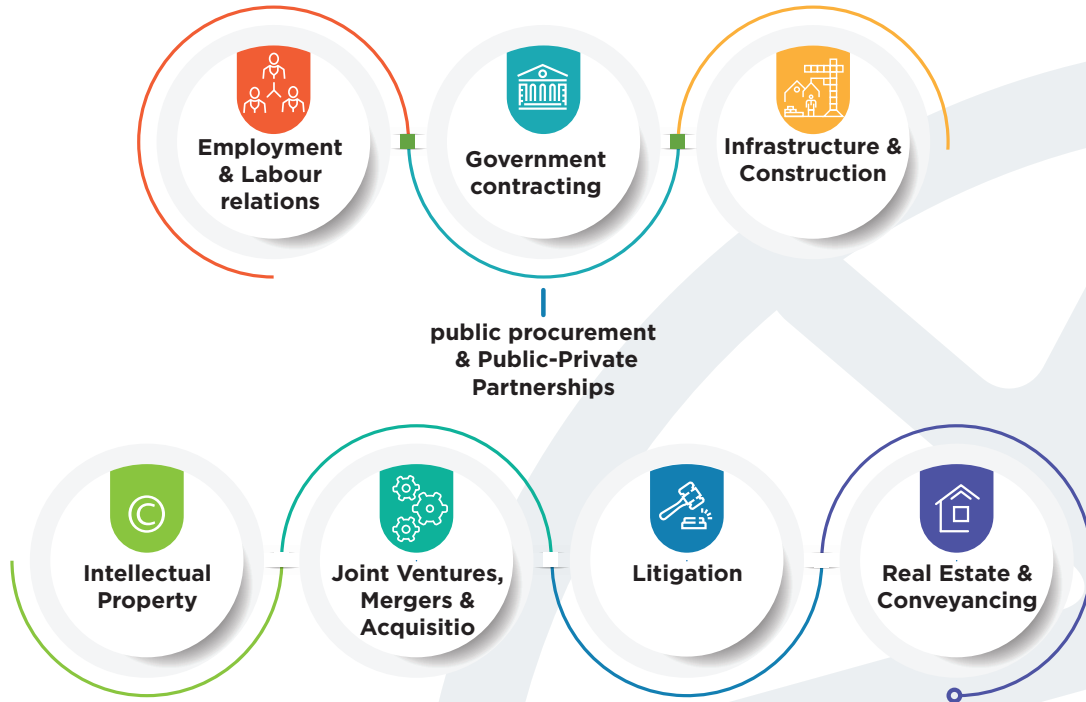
Employment & Labour relations

Government contracting

Infrastructure & Construction

public procurement & Public-Private Partnerships

©

Intellectual Property

Joint Ventures, Mergers & Acquisitio

Litigation

Real Estate & Conveyancing